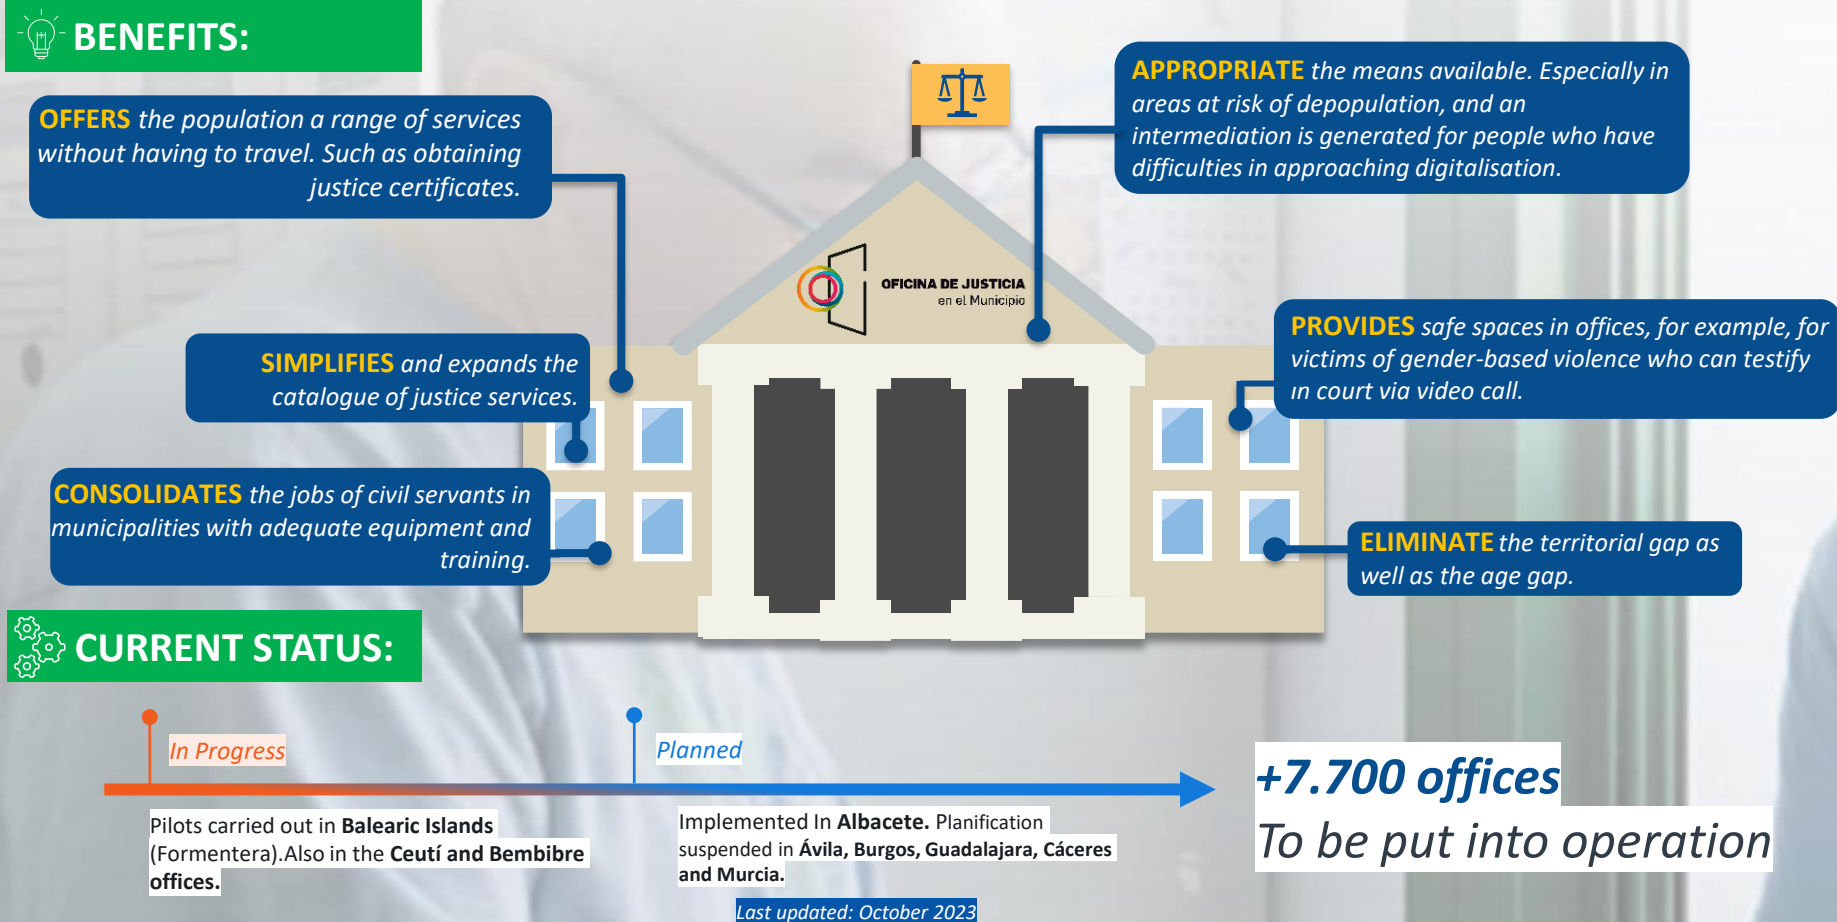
BENEFITS:

OFFERS the population a range of services without having to travel. Such as obtaining justice certificates.

APPROPRIATE the means available. Especially in areas at risk of depopulation, and an intermediation is generated for people who have difficulties in approaching digitalisation.

OFICINA DE JUSTICIA
en el Municipio

SIMPLIFIES and expands the catalogue of justice services.

PROVIDES safe spaces in offices, for example, for victims of gender-based violence who can testify in court via video call.

CONSOLIDATES the jobs of civil servants in municipalities with adequate equipment and training.

ELIMINATE the territorial gap as well as the age gap.

CURRENT STATUS:

In Progress

Planned

Pilots carried out in Balearic Islands (Formentera).Also in the Ceutí and Bembibre offices.

Implemented In Albacete. Planification suspended in Ávila, Burgos, Guadalajara, Cáceres and Murcia.

+7.700 offices
To be put into operation

Last updated: October 2023